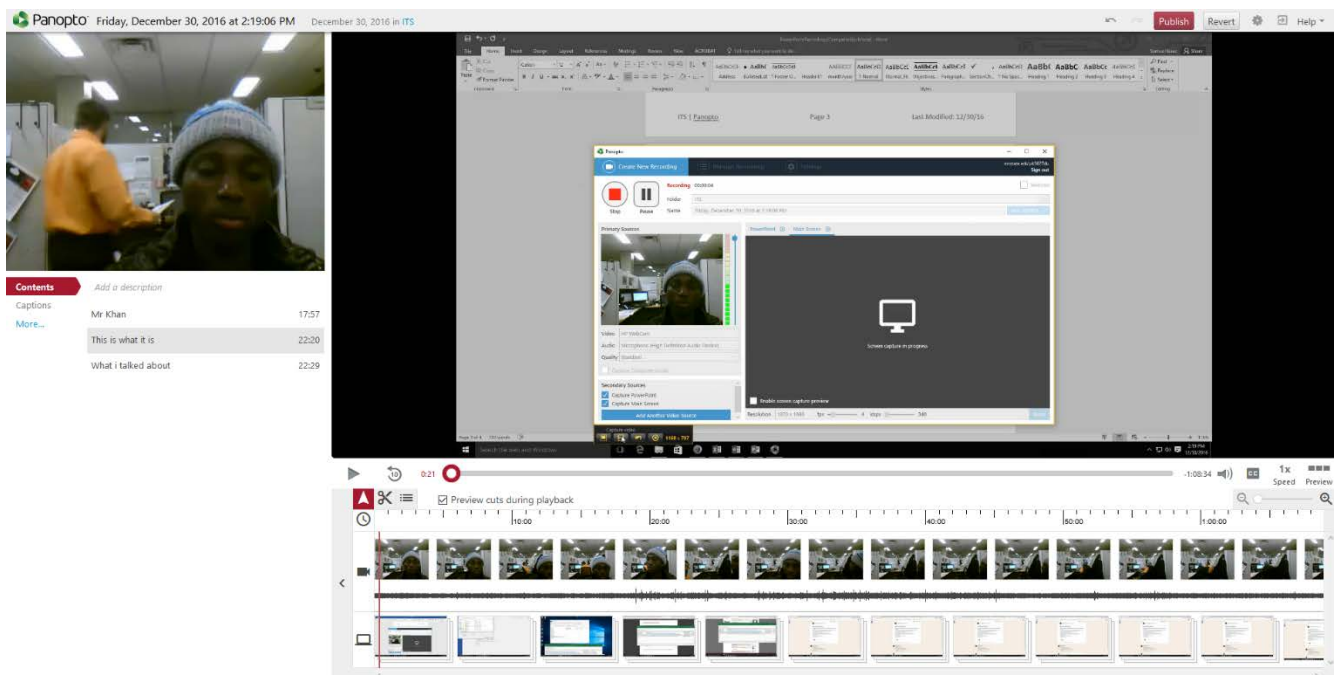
Panopto Friday, December 30, 2016 at 2:19:06 PM December 30, 2016 in ITS

Publish Revert Help

Contents
Captions
More...

Add a description

| Mr Khan | 17:57 |
|---|---|
| This is what it is | 22:20 |
| What i talked about | 22:29 |

ITS | Panopto Page 3 Last Modified: 12/30/16

Panopto
Create New Recording
Recording
Stop Pause
Folder
Name
Primary Sources
Video
Audio
Quality
Secondary Sources
Capture PowerPoint
Capture Main Screen
Add Another Video Source
PowerPoint Main Screen
Screen capture in progress
Enable screen capture preview
Resolution

0:21 -1:08:34 1x Speed Preview

Preview cuts during playback

10:00 20:00 30:00 40:00 50:00 1:00:00